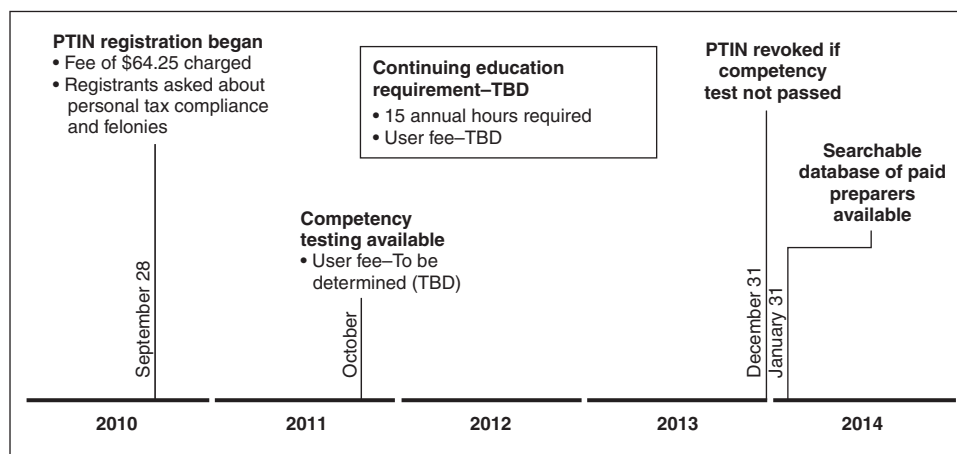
**PTIN registration began**
• Fee of $64.25 charged
• Registrants asked about personal tax compliance and felonies

**Continuing education requirement–TBD**
• 15 annual hours required
• User fee–TBD

**PTIN revoked if competency test not passed**

**Searchable database of paid preparers available**

**Competency testing available**
• User fee–To be determined (TBD)

September 28

October

December 31

January 31

2010

2011

2012

2013

2014